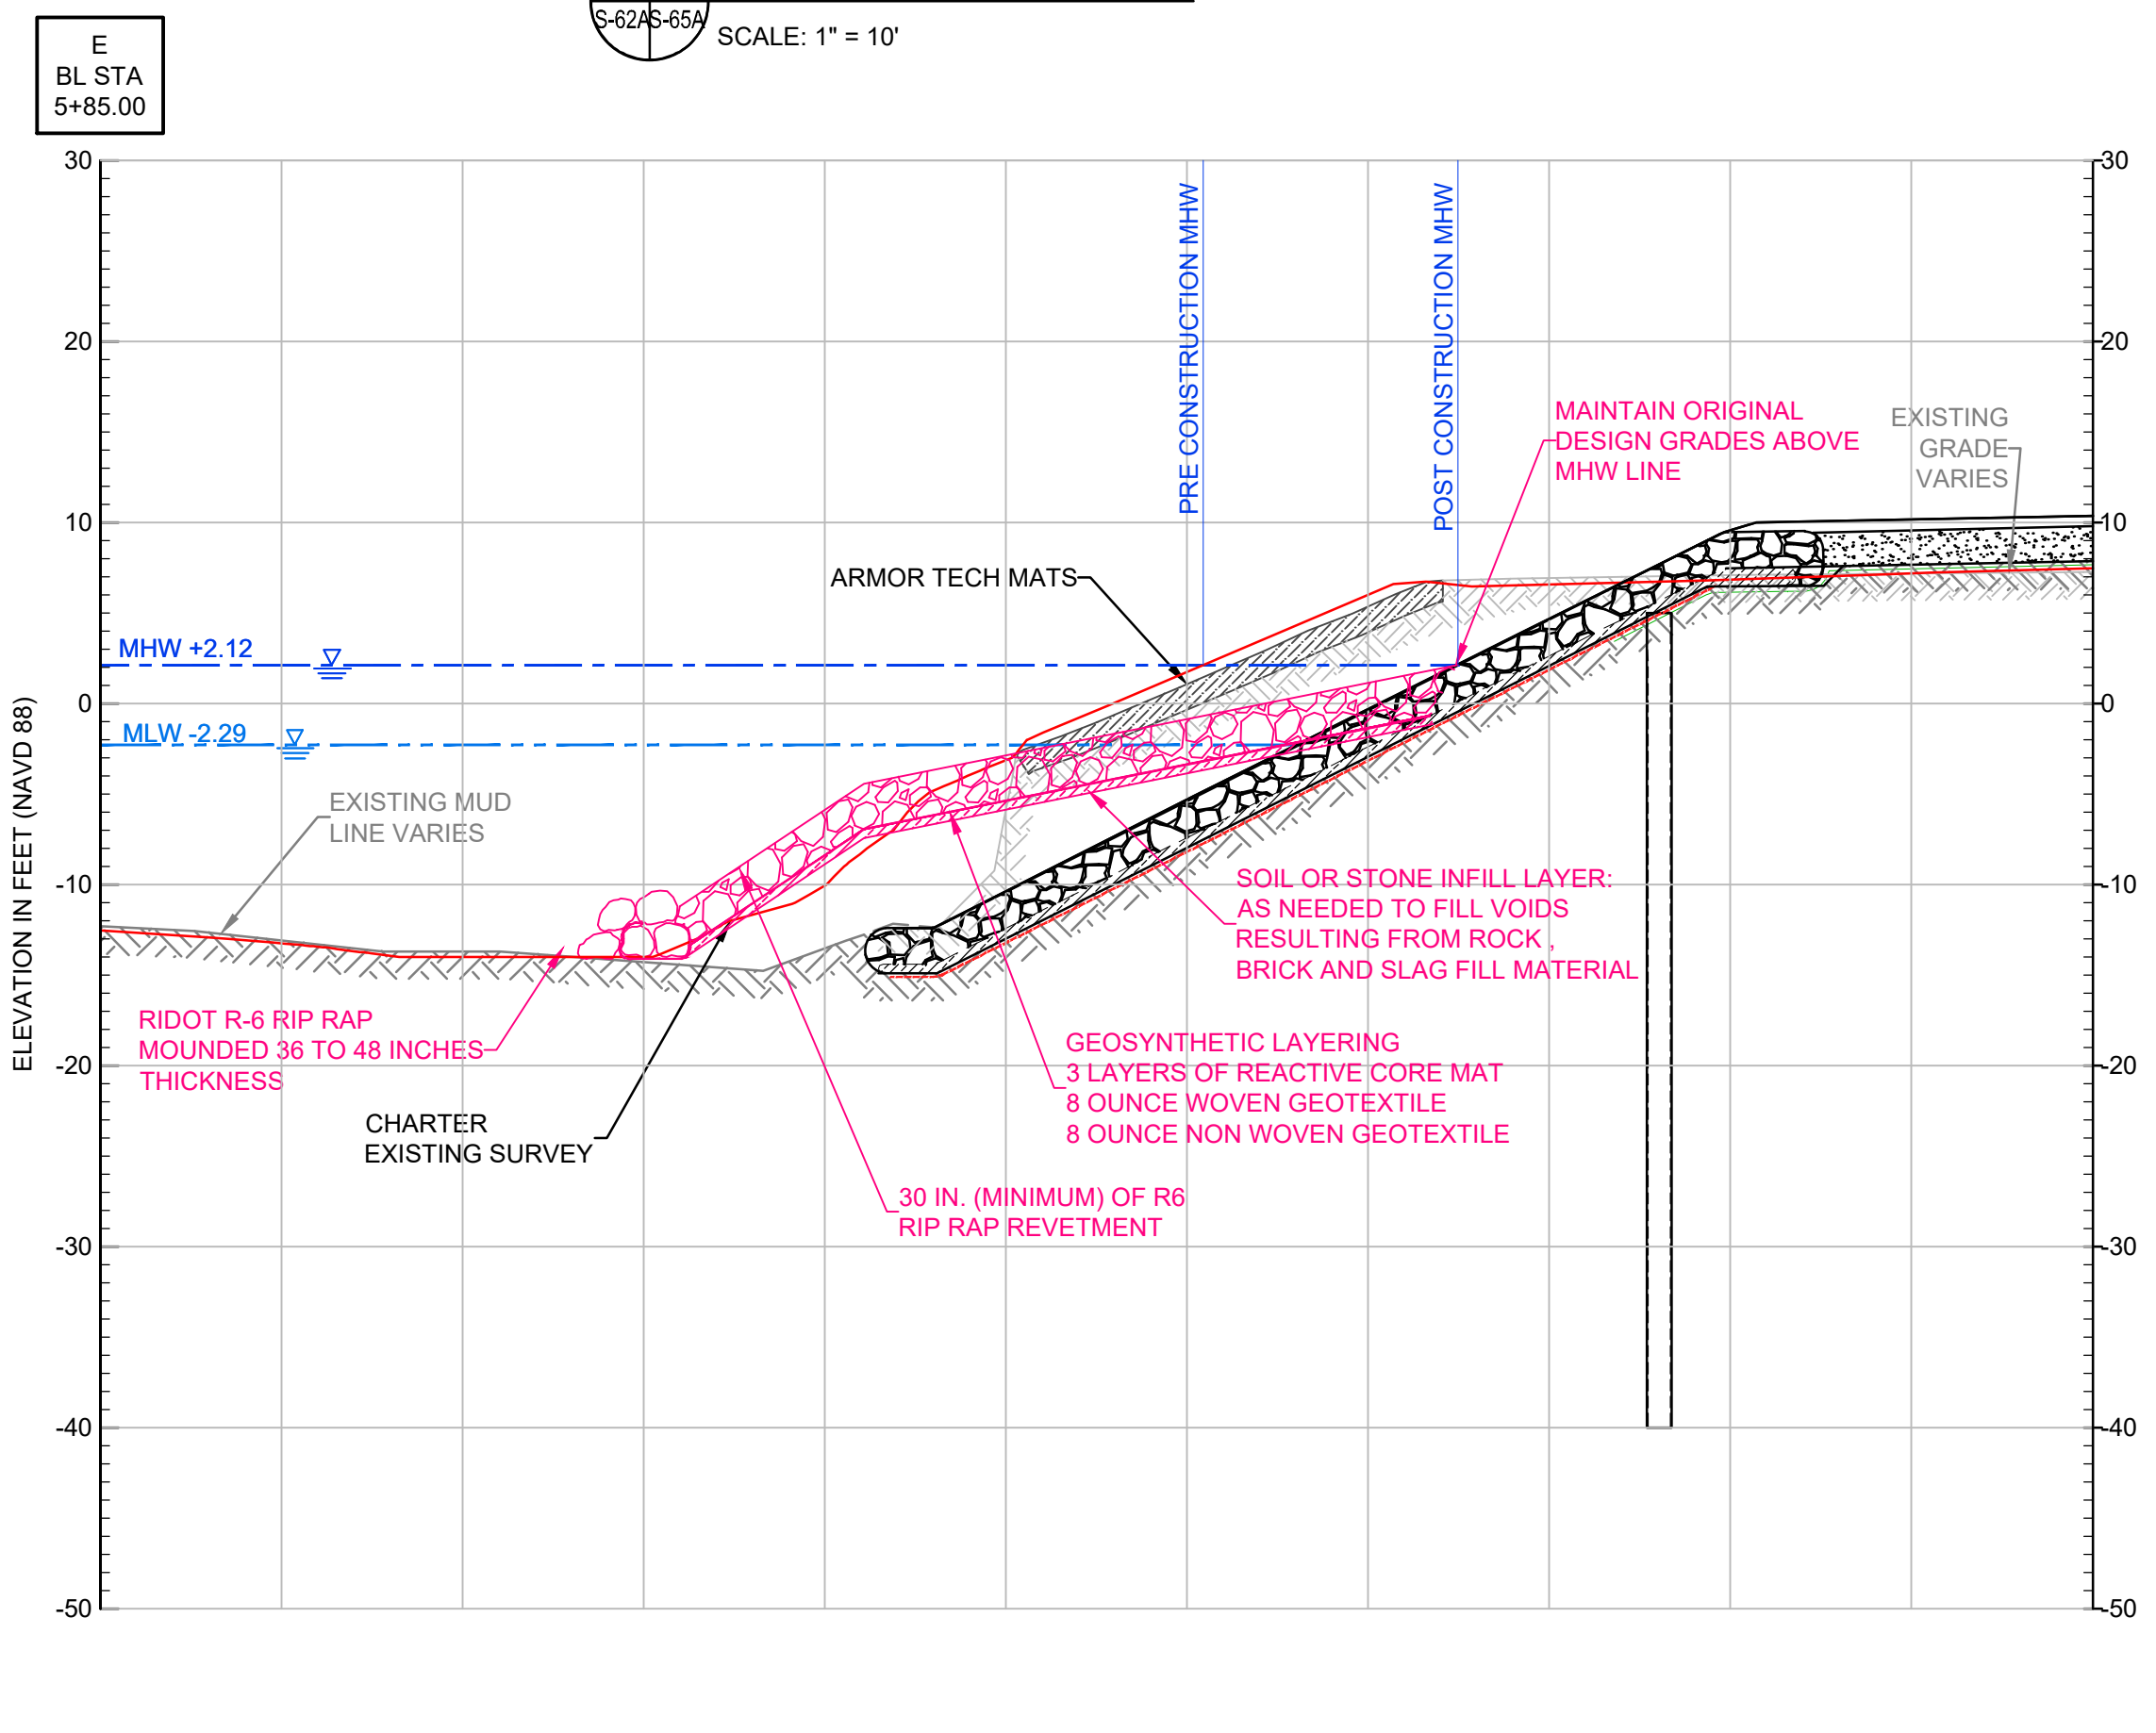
E
BL STA
5+85.00

S-62A S-65A

SCALE: 1" = 10'

30
20
10
0
-10
-20
-30
-40
-50

ELEVATION IN FEET (NAVD 88)

PRE CONSTRUCTION MHW

POST CONSTRUCTION MHW

MAINTAIN ORIGINAL DESIGN GRADES ABOVE MHW LINE

EXISTING GRADE VARIES

ARMOR TECH MATS

MHW +2.12

MLW -2.29

EXISTING MUD LINE VARIES

SOIL OR STONE INFILL LAYER: AS NEEDED TO FILL VOIDS RESULTING FROM ROCK , BRICK AND SLAG FILL MATERIAL

RIDOT R-6 RIP RAP MOUNDED 36 TO 48 INCHES THICKNESS

GEOSYNTHETIC LAYERING
3 LAYERS OF REACTIVE CORE MAT
8 OUNCE WOVEN GEOTEXTILE
8 OUNCE NON WOVEN GEOTEXTILE

CHARTER EXISTING SURVEY

30 IN. (MINIMUM) OF R6 RIP RAP REVETMENT

30
20
10
0
-10
-20
-30
-40
-50